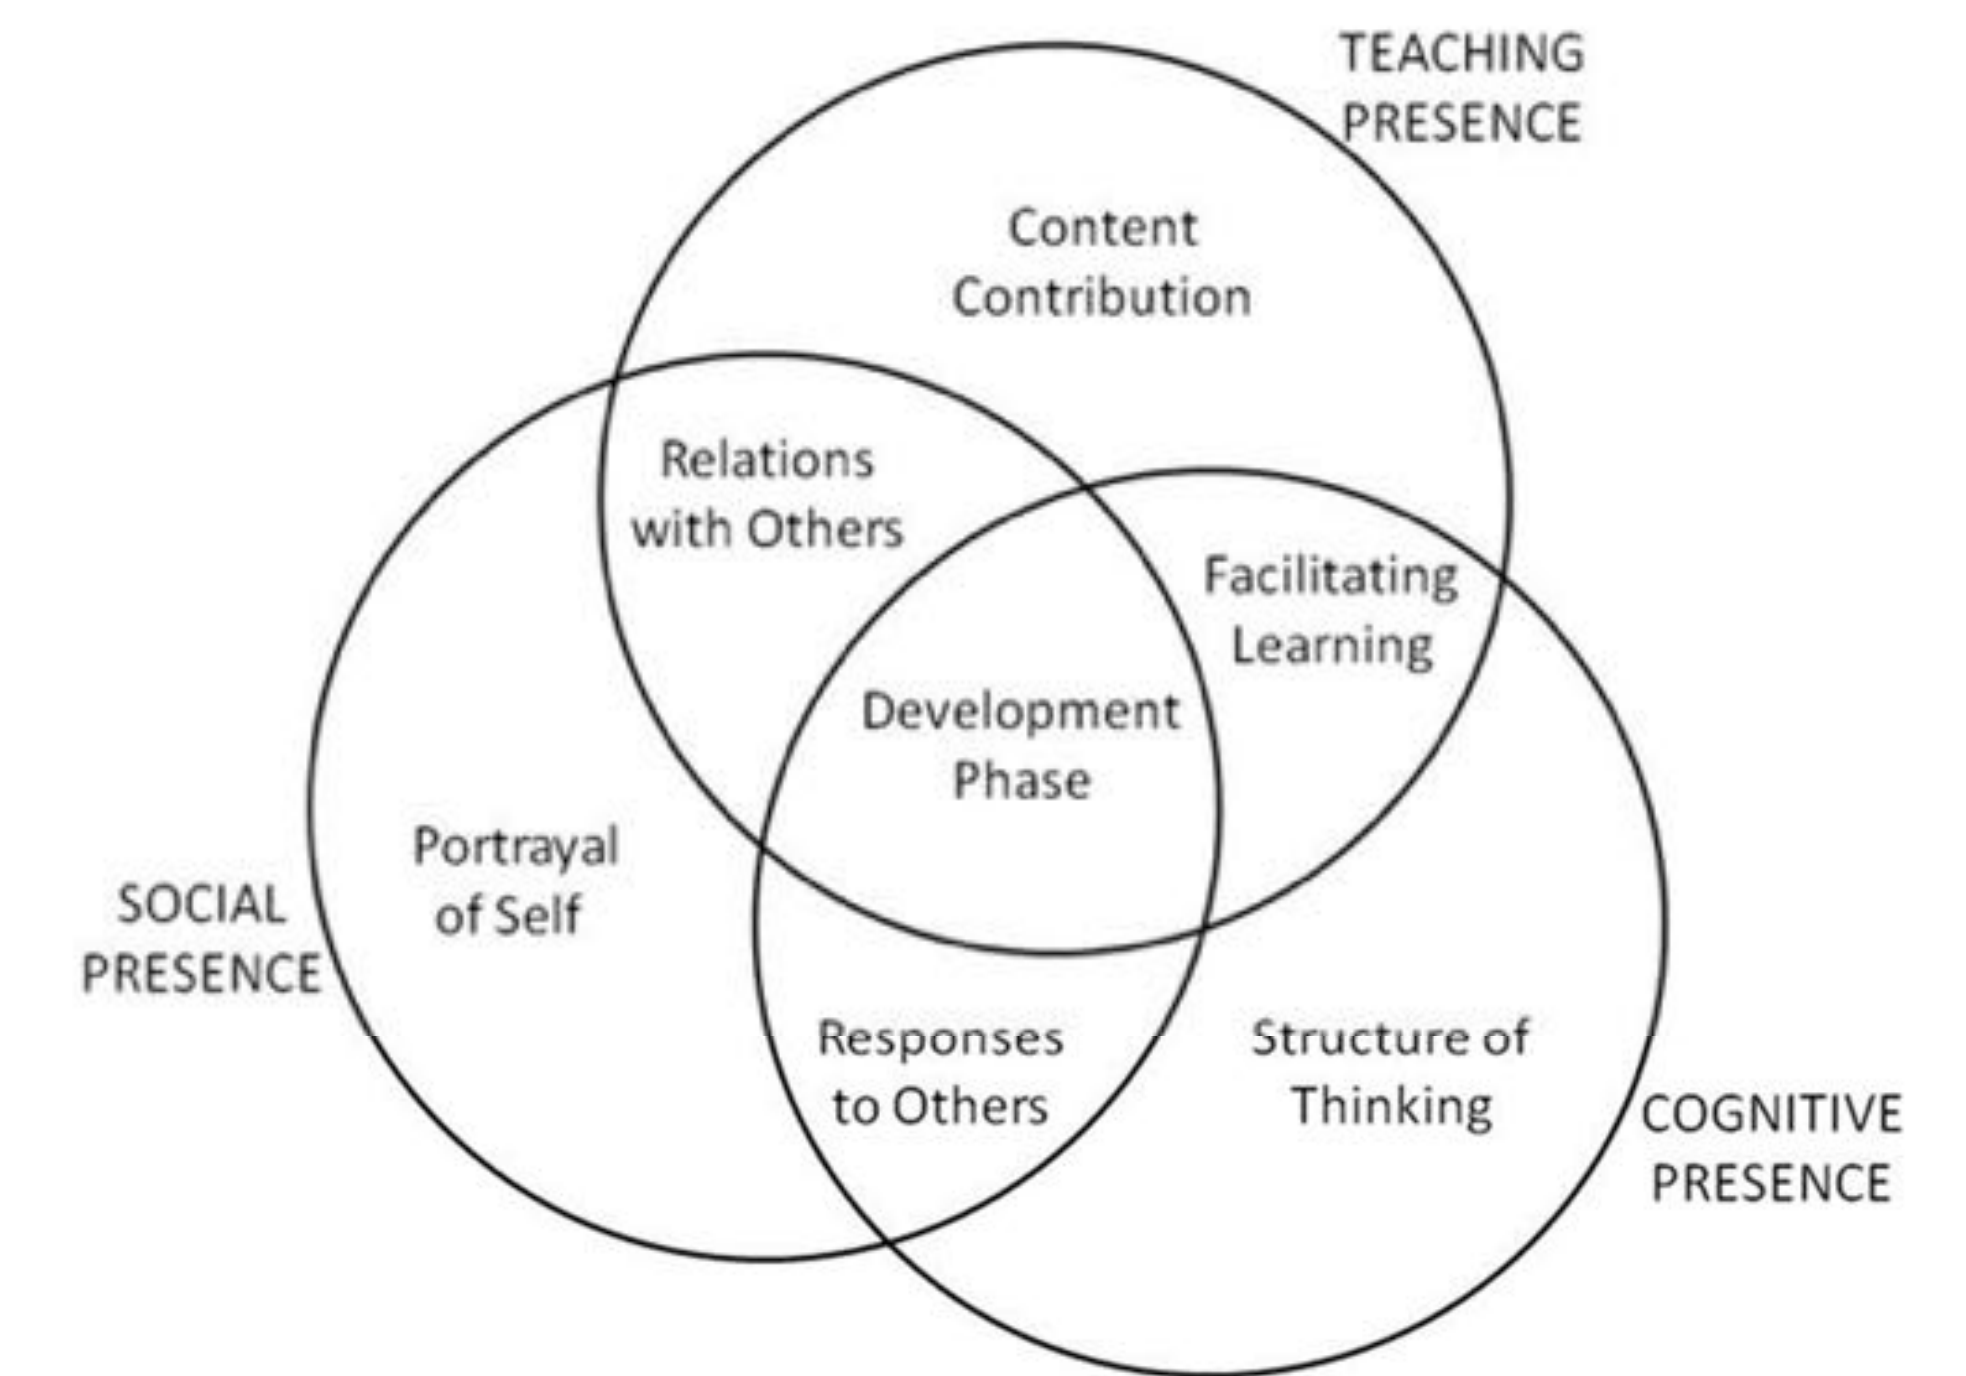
TEACHING PRESENCE

Content Contribution

Relations with Others

Facilitating Learning

Development Phase

Portrayal of Self

SOCIAL PRESENCE

Responses to Others

Structure of Thinking

COGNITIVE PRESENCE